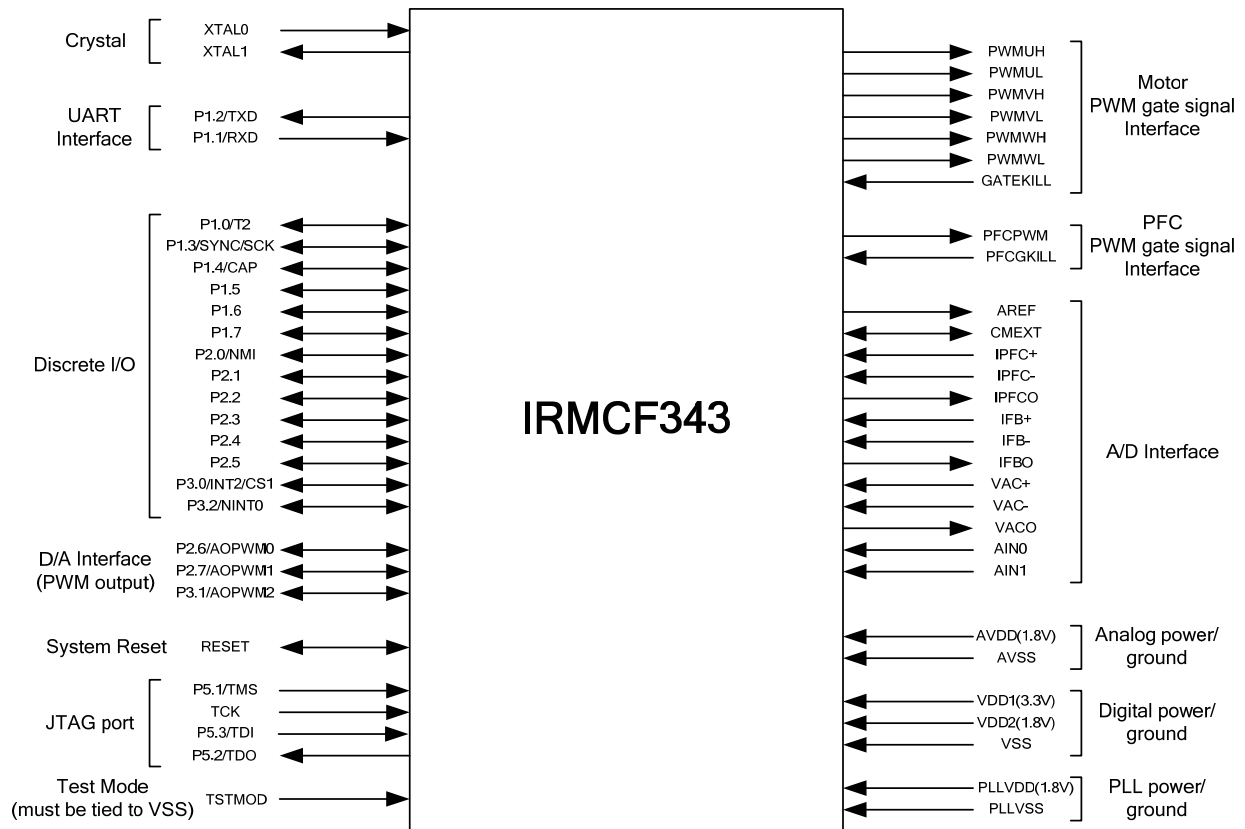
Crystal
XTAL0
XTAL1

UART Interface
P1.2/TXD
P1.1/RXD

Discrete I/O
P1.0/T2
P1.3/SYNC/SCK
P1.4/CAP
P1.5
P1.6
P1.7
P2.0/NMI
P2.1
P2.2
P2.3
P2.4
P2.5
P3.0/INT2/CS1
P3.2/NINT0

D/A Interface (PWM output)
P2.6/AOPWM0
P2.7/AOPWM1
P3.1/AOPWM2

System Reset
RESET

JTAG port
P5.1/TMS
TCK
P5.3/TDI
P5.2/TDO

Test Mode (must be tied to VSS)
TSTMOD

IRMCF343

PWMUH
PWMUL
PWMVH
PWMVL
PWMWH
PWMWL
GATEKILL
Motor PWM gate signal Interface

PFCPWM
PFCGKILL
PFC PWM gate signal Interface

AREF
CMEXT
IPFC+
IPFC-
IPFCO
IFB+
IFB-
IFBO
VAC+
VAC-
VACO
AIN0
AIN1
A/D Interface

AVDD(1.8V)
AVSS
Analog power/ ground

VDD1(3.3V)
VDD2(1.8V)
VSS
Digital power/ ground

PLLVDD(1.8V)
PLLVSS
PLL power/ ground